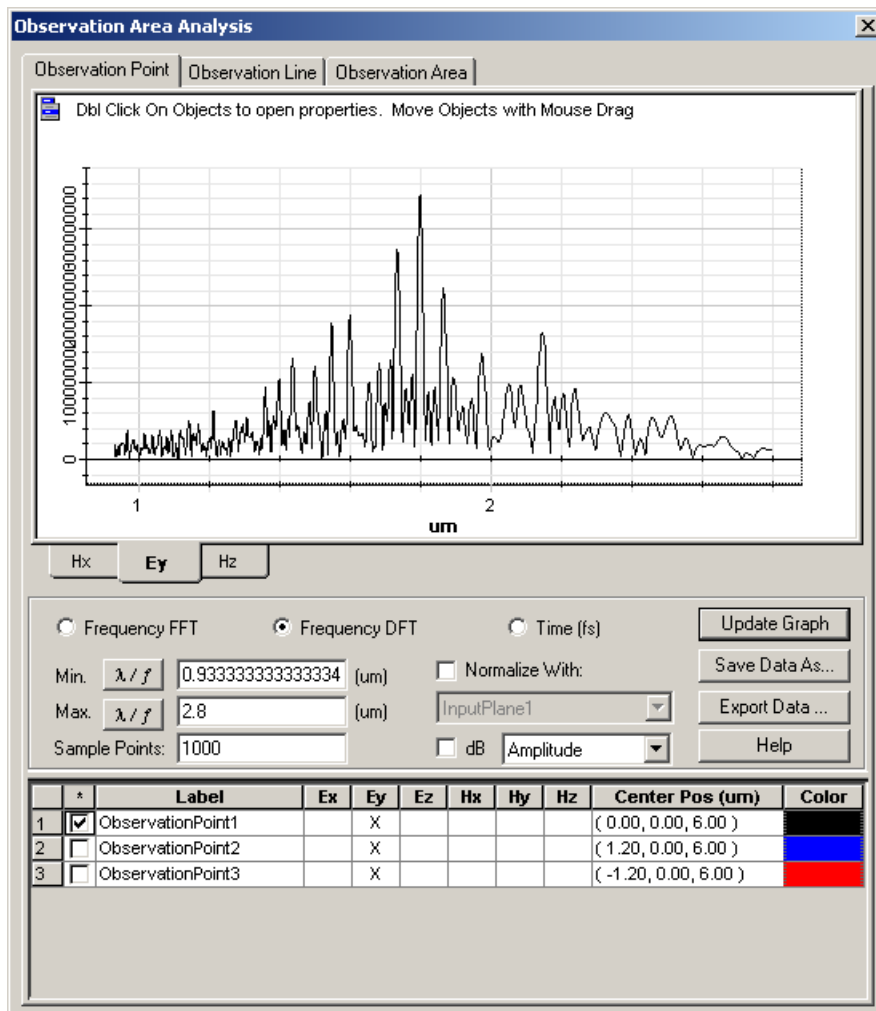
Observation Area Analysis

Observation Point | Observation Line | Observation Area

Dbl Click On Objects to open properties. Move Objects with Mouse Drag

0
10000000000000000000000000000
1
2
um

Hx | Ey | Hz

Frequency FFT
Frequency DFT
Time (fs)
Update Graph
Min. $\lambda / f$ 0.9333333333333334 (um)
Max. $\lambda / f$ 2.8 (um)
Sample Points: 1000
Normalize With:
InputPlane1
dB Amplitude
Save Data As...
Export Data ...
Help

| | * | Label | Ex | Ey | Ez | Hx | Hy | Hz | Center Pos (um) | Color |
|---|---|---|---|---|---|---|---|---|---|---|
| 1 | ✔ | ObservationPoint1 | | X | | | | | ( 0.00, 0.00, 6.00 ) | |
| 2 | | ObservationPoint2 | | X | | | | | ( 1.20, 0.00, 6.00 ) | |
| 3 | | ObservationPoint3 | | X | | | | | ( -1.20, 0.00, 6.00 ) | |